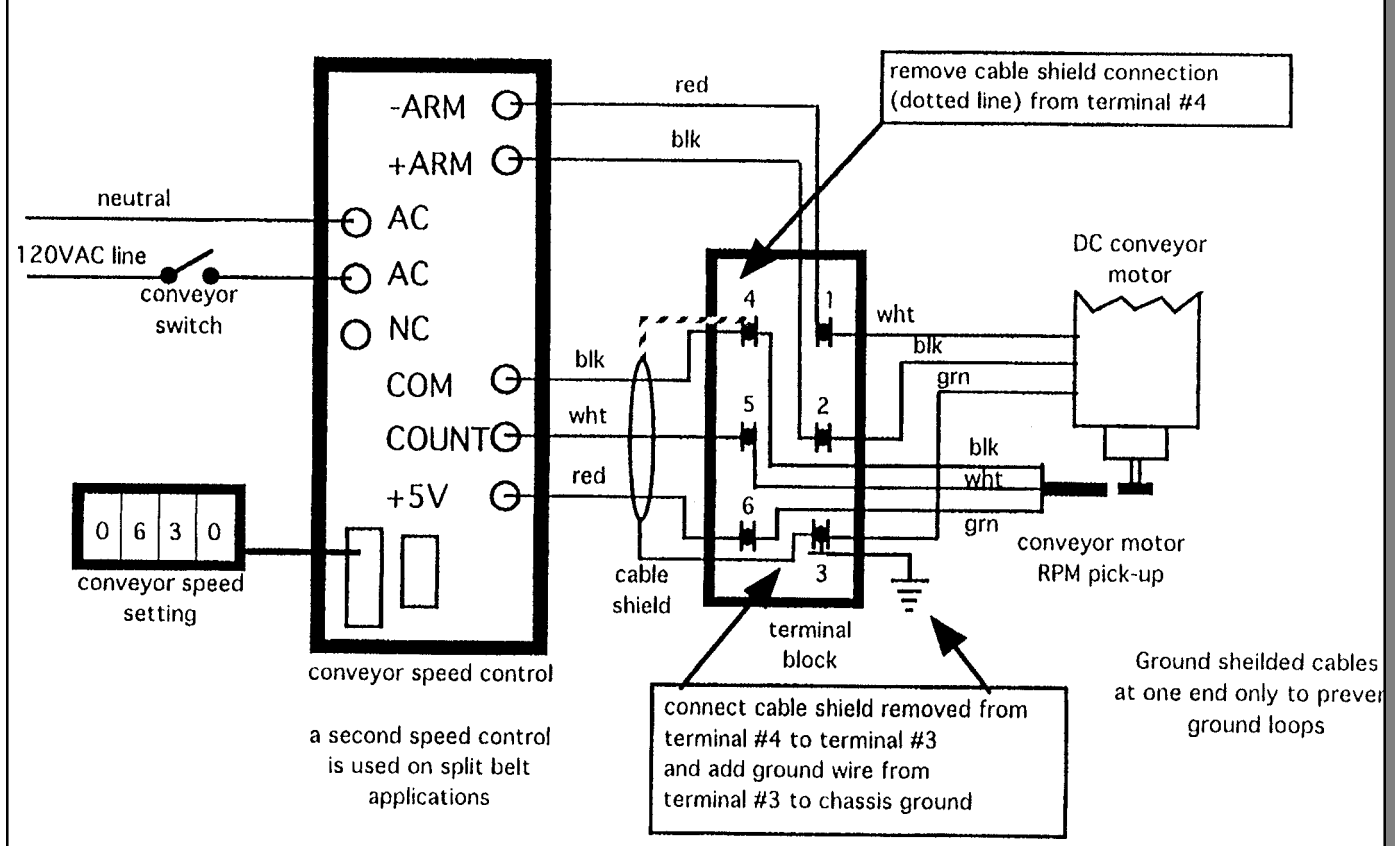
remove cable shield connection (dotted line) from terminal #4

red

blk

-ARM

+ARM

neutral

AC

120VAC line

AC

conveyor switch

NC

COM

COUNT

+5V

DC conveyor motor

4

1

wht

blk

grn

blk

5

2

wht

blk

wht

red

6

grn

3

0 | 6 | 3 | 0

conveyor speed setting

cable shield

conveyor motor RPM pick-up

terminal block

conveyor speed control

Ground sheilded cables at one end only to prever ground loops

a second speed control is used on split belt applications

connect cable shield removed from terminal #4 to terminal #3 and add ground wire from terminal #3 to chassis ground